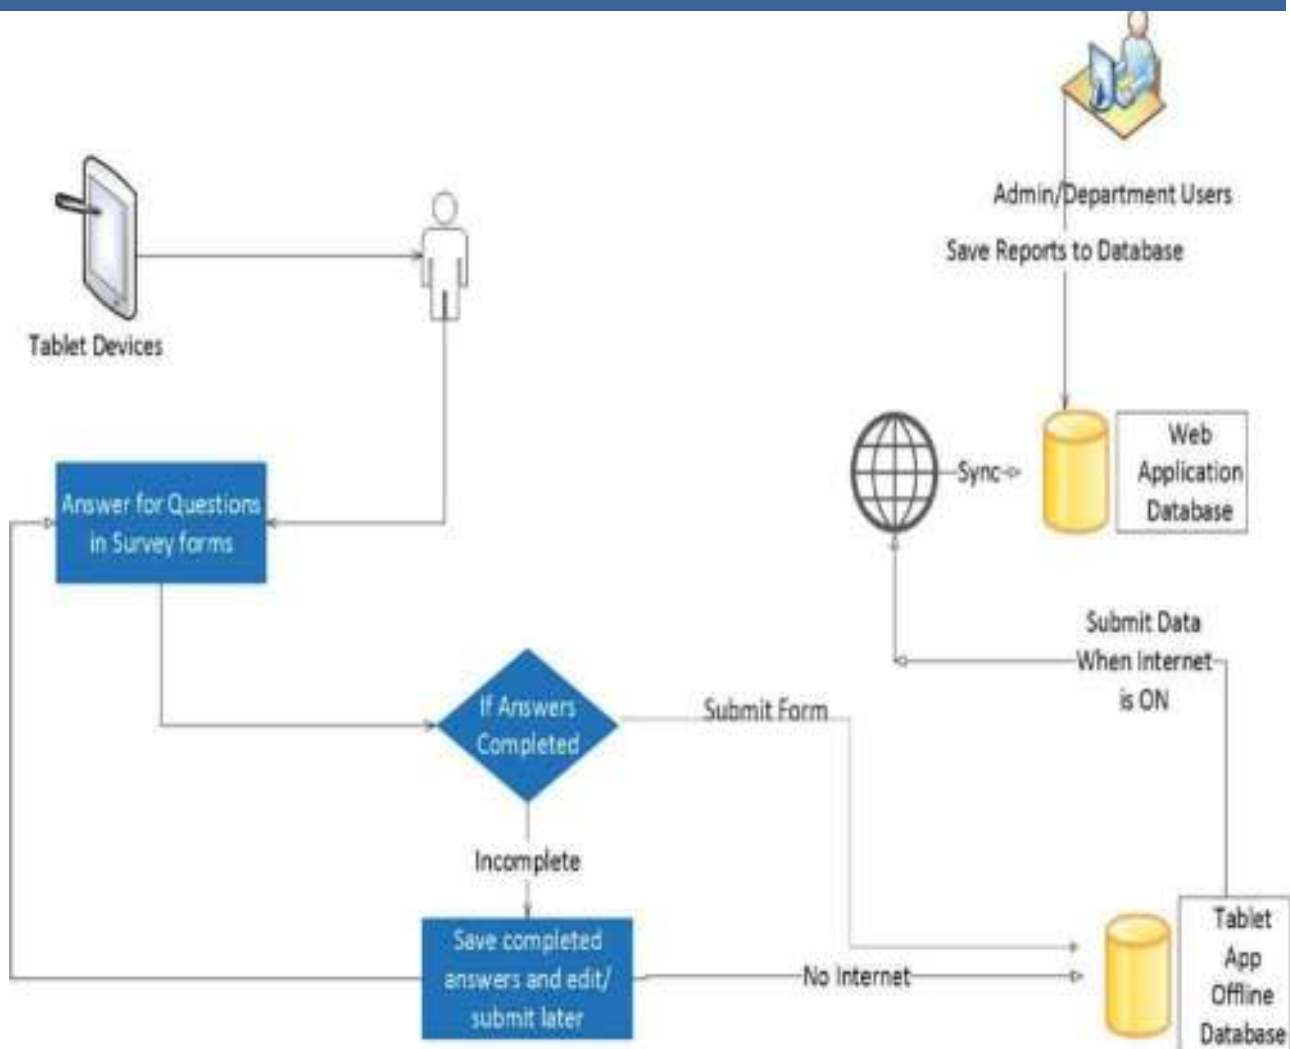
Admin/Department Users

Save Reports to Database

Tablet Devices

Sync

Web Application Database

Answer for Questions in Survey forms

Submit Data When Internet is ON

If Answers Completed

Submit Form

Incomplete

Save completed answers and edit/ submit later

No Internet

Tablet App Offline Database